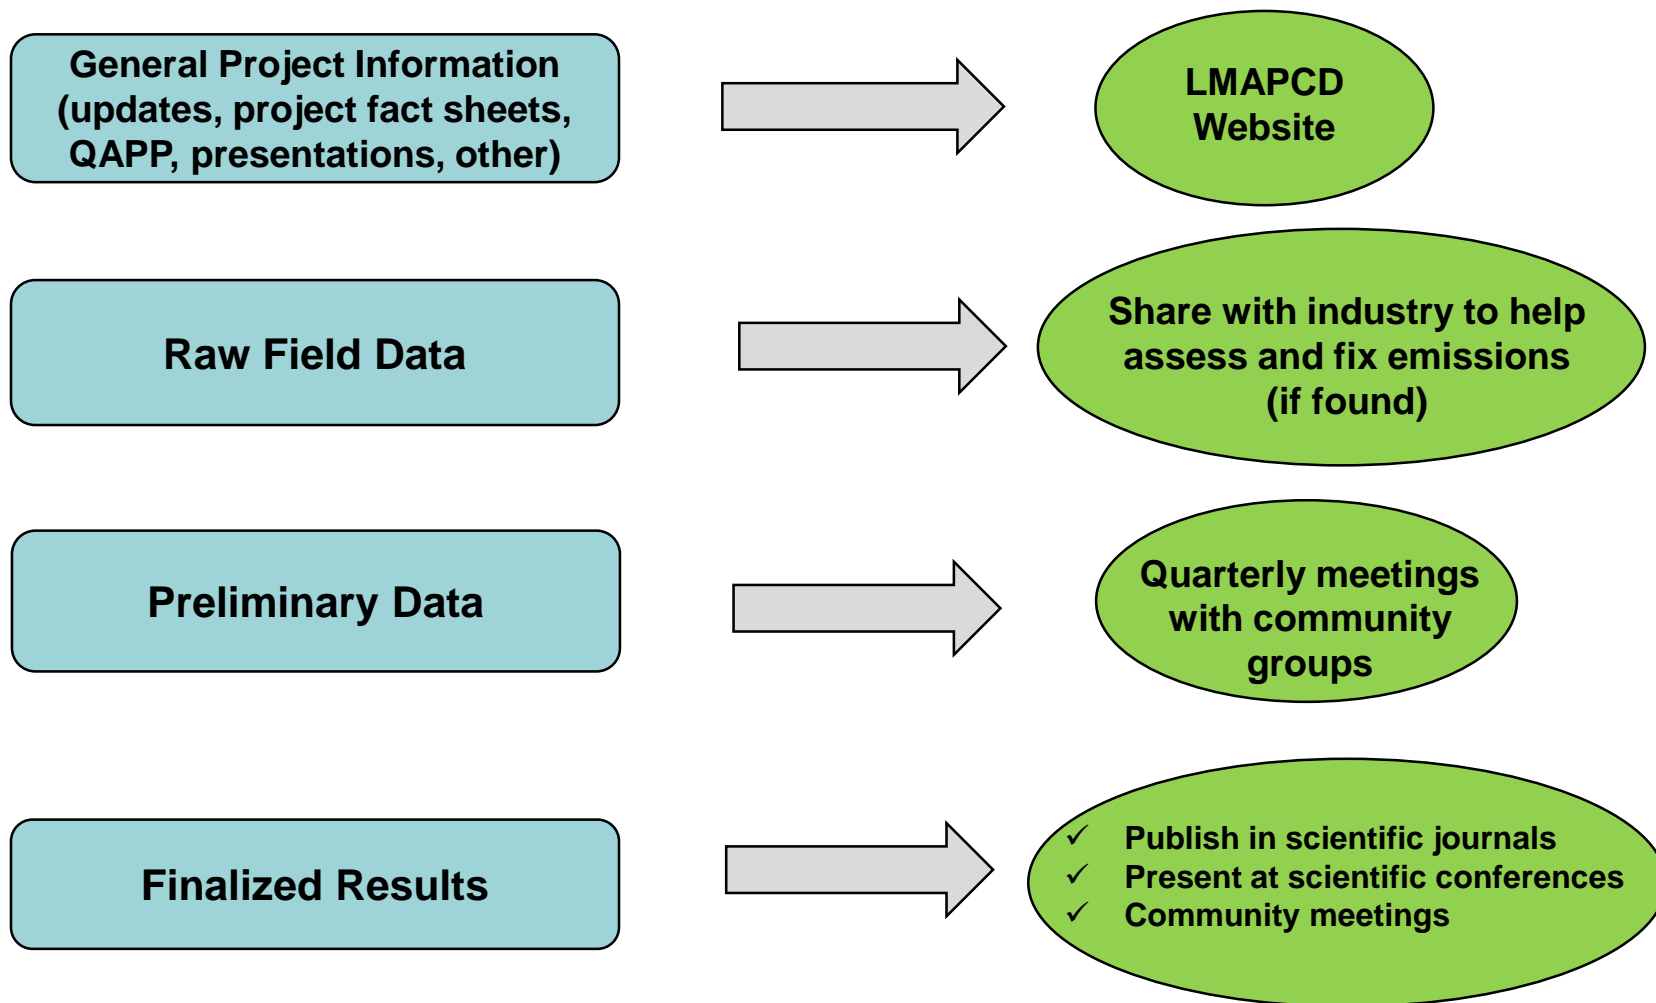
General Project Information (updates, project fact sheets, QAPP, presentations, other)

LMAPCD Website

Raw Field Data

Share with industry to help assess and fix emissions (if found)

Preliminary Data

Quarterly meetings with community groups

Finalized Results

✓ Publish in scientific journals
✓ Present at scientific conferences
✓ Community meetings